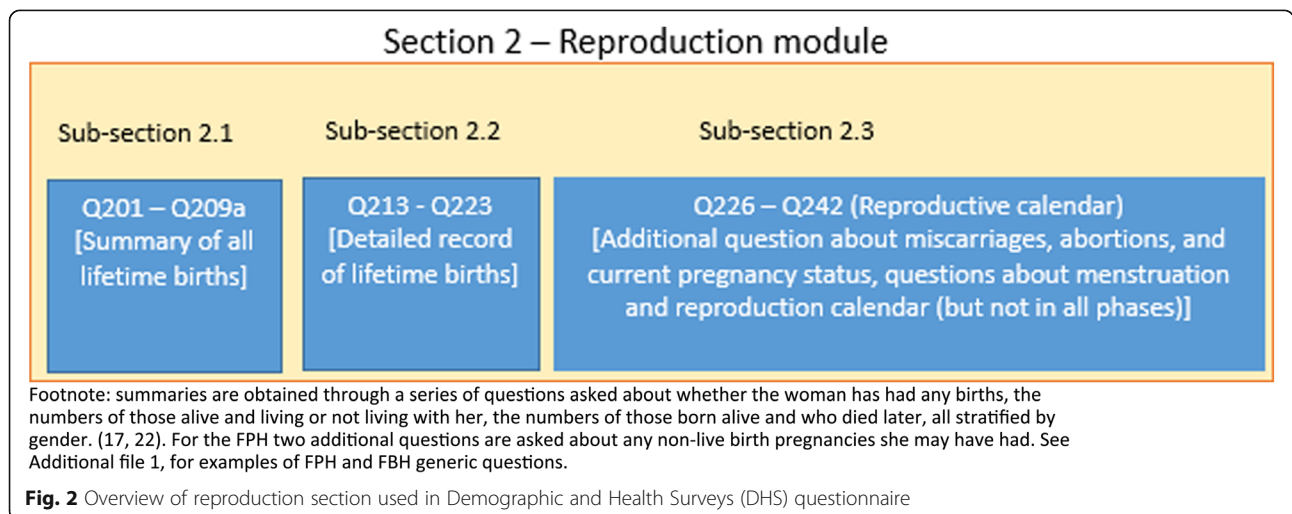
Section 2 – Reproduction module

Sub-section 2.1

Sub-section 2.2

Sub-section 2.3

Q201 – Q209a [Summary of all lifetime births]

Q213 - Q223 [Detailed record of lifetime births]

Q226 – Q242 (Reproductive calendar) [Additional question about miscarriages, abortions, and current pregnancy status, questions about menstruation and reproduction calendar (but not in all phases)]

Footnote: summaries are obtained through a series of questions asked about whether the woman has had any births, the numbers of those alive and living or not living with her, the numbers of those born alive and who died later, all stratified by gender. (17, 22). For the FPH two additional questions are asked about any non-live birth pregnancies she may have had. See Additional file 1, for examples of FPH and FBH generic questions.

Fig. 2 Overview of reproduction section used in Demographic and Health Surveys (DHS) questionnaire